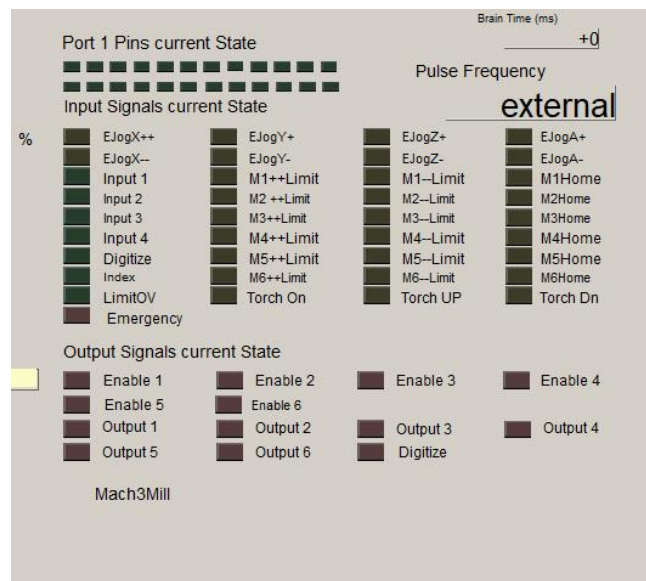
Brain Time (ms)
+0

Port 1 Pins current State

Pulse Frequency
external

Input Signals current State

%

EJogX++
EJogX--
Input 1
Input 2
Input 3
Input 4
Digitize
Index
LimitOV
Emergency

EJogY+
EJogY-
M1++Limit
M2 ++Limit
M3++Limit
M4++Limit
M5++Limit
M6++Limit
Torch On

EJogZ+
EJogZ-
M1--Limit
M2--Limit
M3--Limit
M4--Limit
M5--Limit
M6--Limit
Torch UP

EJogA+
EJogA-
M1Home
M2Home
M3Home
M4Home
M5Home
M6Home
Torch Dn

Output Signals current State

Enable 1
Enable 2
Enable 3
Enable 4
Enable 5
Enable 6
Output 1
Output 2
Output 3
Output 4
Output 5
Output 6
Digitize

Mach3Mill